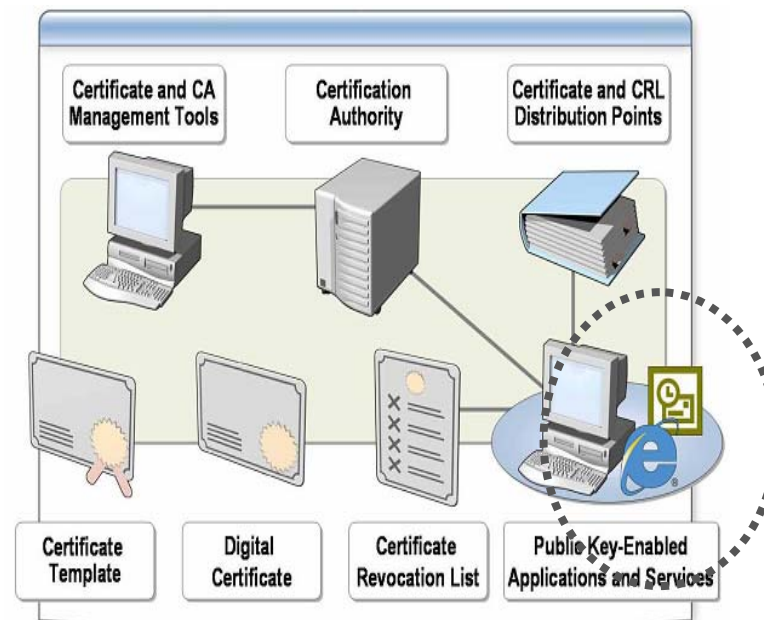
Certificate and CA Management Tools

Certification Authority

Certificate and CRL Distribution Points

Certificate Template

Digital Certificate

Certificate Revocation List

Public Key-Enabled Applications and Services